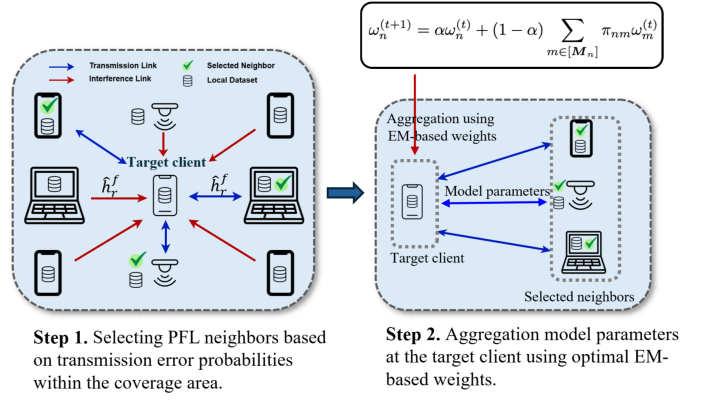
$\omega_n^{(t+1)} = \alpha\omega_n^{(t)} + (1-\alpha)\sum_{m\in[\boldsymbol{M}_n]} \pi_{nm}\omega_m^{(t)}$

Transmission Link
Interference Link
Selected Neighbor
Local Dataset

Target client

$\hat{h}_r^f$

$\hat{h}_r^f$

Aggregation using EM-based weights

Model parameters

Target client

Selected neighbors

**Step 1.** Selecting PFL neighbors based on transmission error probabilities within the coverage area.

**Step 2.** Aggregation model parameters at the target client using optimal EM-based weights.